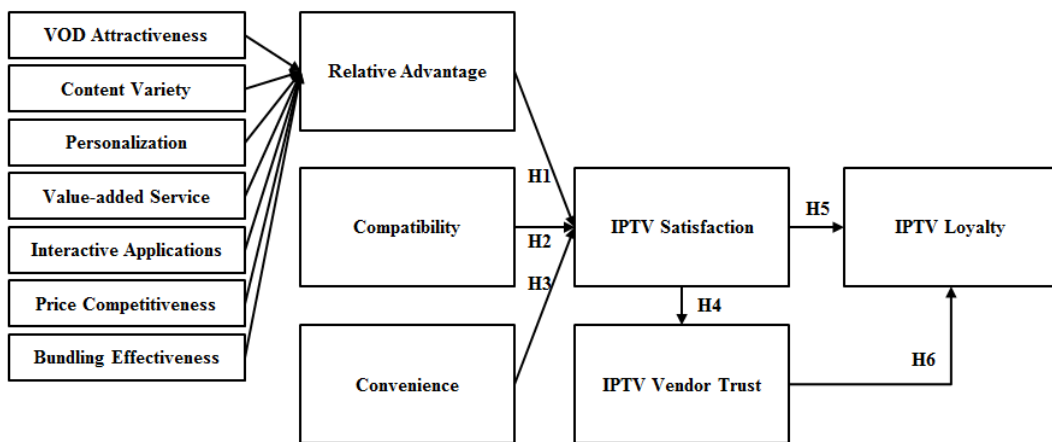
VOD Attractiveness

Content Variety

Personalization

Value-added Service

Interactive Applications

Price Competitiveness

Bundling Effectiveness

Relative Advantage

Compatibility

Convenience

H1

H2

H3

IPTV Satisfaction

H4

IPTV Vendor Trust

H5

IPTV Loyalty

H6